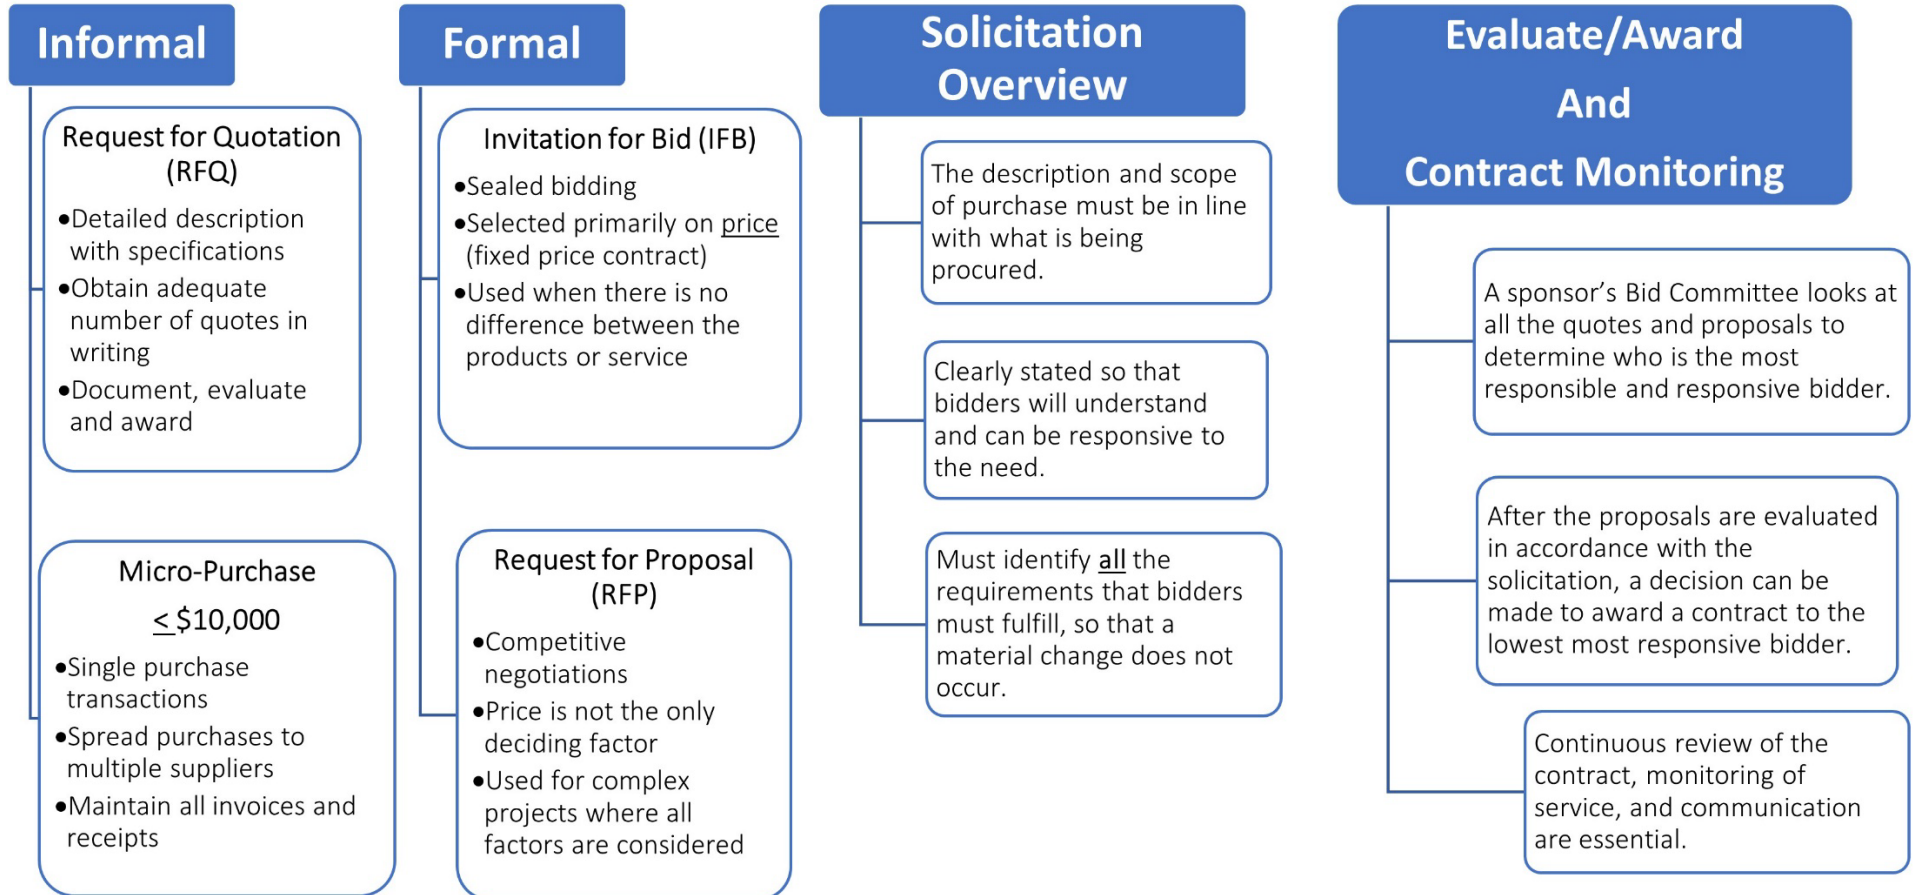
Informal

Request for Quotation (RFQ)

•Detailed description with specifications
•Obtain adequate number of quotes in writing
•Document, evaluate and award

Micro-Purchase

$\leq$ \$10,000

•Single purchase transactions
•Spread purchases to multiple suppliers
•Maintain all invoices and receipts

Formal

Invitation for Bid (IFB)

•Sealed bidding
•Selected primarily on price (fixed price contract)
•Used when there is no difference between the products or service

Request for Proposal (RFP)

•Competitive negotiations
•Price is not the only deciding factor
•Used for complex projects where all factors are considered

Solicitation Overview

The description and scope of purchase must be in line with what is being procured.

Clearly stated so that bidders will understand and can be responsive to the need.

Must identify all the requirements that bidders must fulfill, so that a material change does not occur.

Evaluate/Award And Contract Monitoring

A sponsor's Bid Committee looks at all the quotes and proposals to determine who is the most responsible and responsive bidder.

After the proposals are evaluated in accordance with the solicitation, a decision can be made to award a contract to the lowest most responsive bidder.

Continuous review of the contract, monitoring of service, and communication are essential.